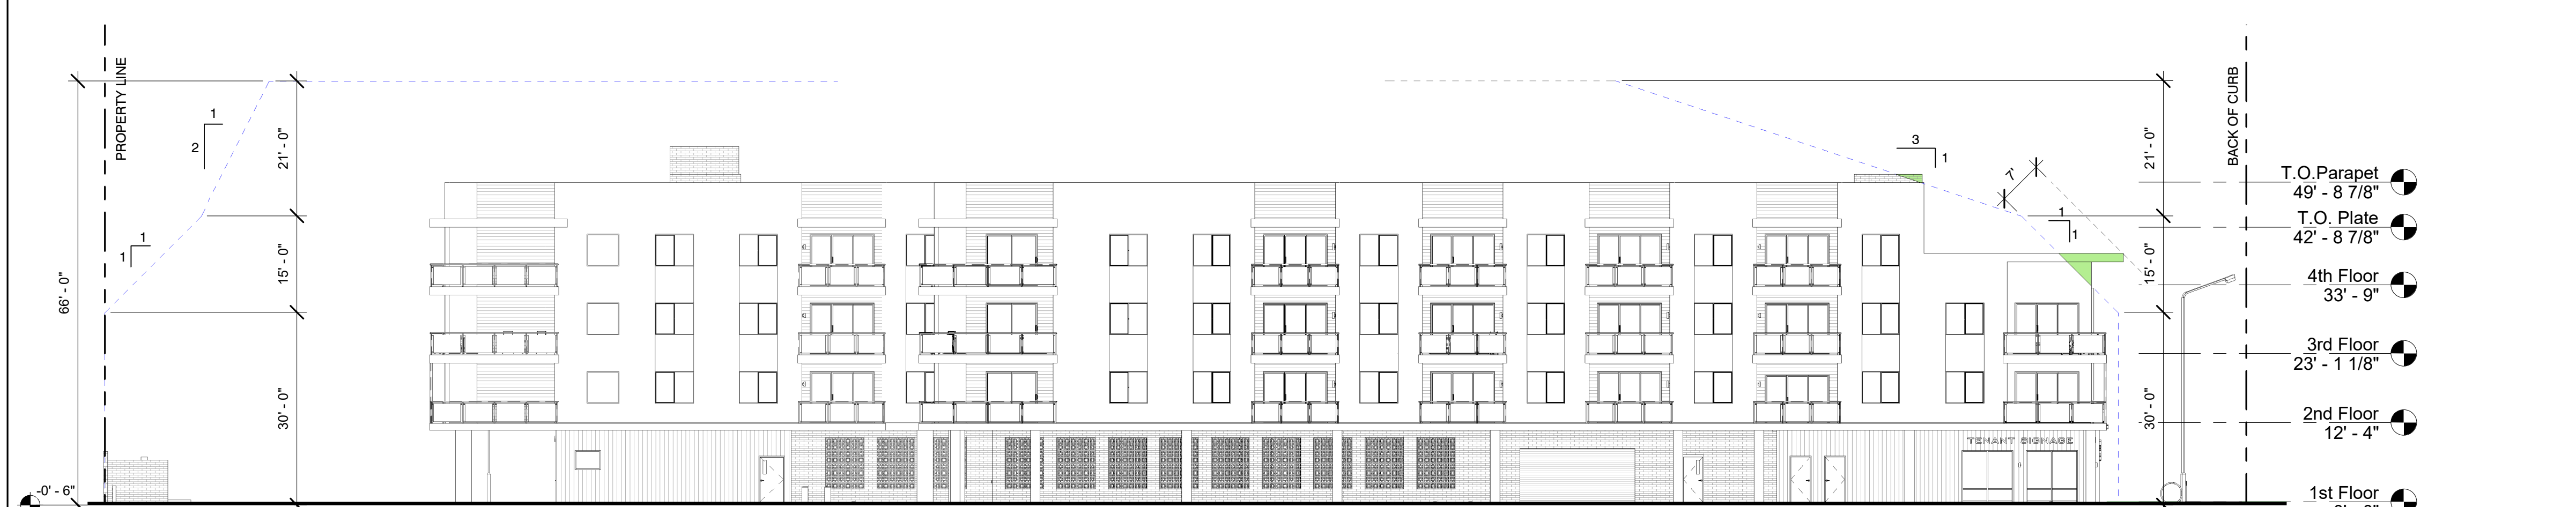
PROPERTY LINE

1
2

1
1

66' - 0"

21' - 0"

15' - 0"

30' - 0"

-0' - 6"

3
1

1'

1
1

TENANT SIGNAGE

21' - 0"

15' - 0"

30' - 0"

BACK OF CURB

T.O.Parapet
49' - 8 7/8"

T.O. Plate
42' - 8 7/8"

4th Floor
33' - 9"

3rd Floor
23' - 1 1/8"

2nd Floor
12' - 4"

1st Floor
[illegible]